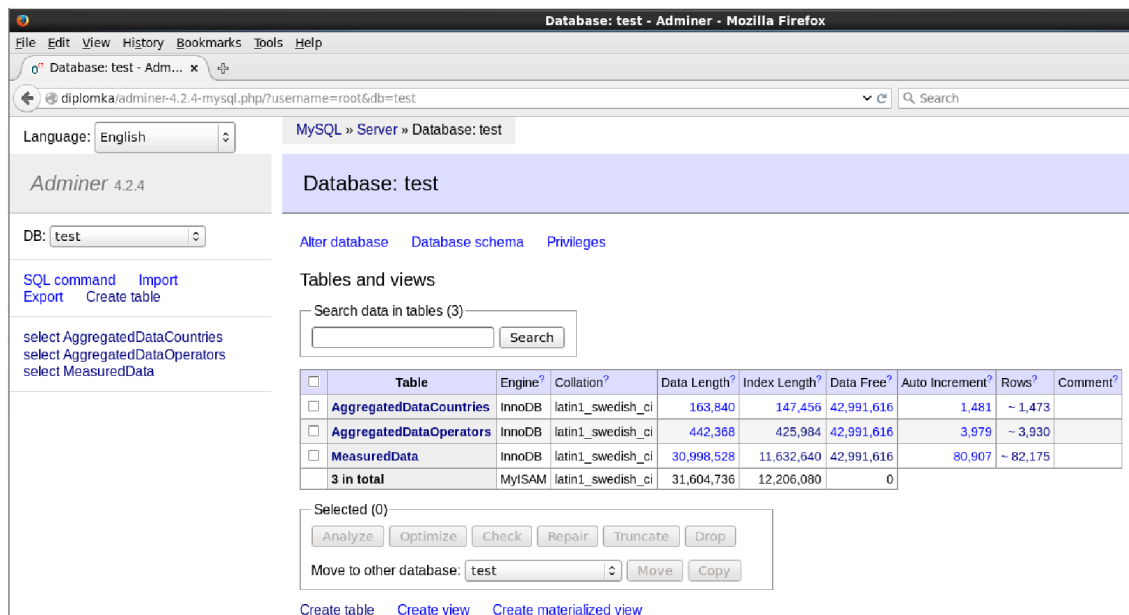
Database: test - Adminer - Mozilla Firefox

File Edit View History Bookmarks Tools Help

Database: test - Adm... ×

diplomka/adminer-4.2.4-mysql.php?username=root&db=test

Search

Language: English

Adminer 4.2.4

DB: test

SQL command Import
Export Create table

select AggregatedDataCountries
select AggregatedDataOperators
select MeasuredData

MySQL » Server » Database: test

Database: test

Alter database Database schema Privileges

Tables and views

Search data in tables (3)

Search

| | Table | Engine? | Collation? | Data Length? | Index Length? | Data Free? | Auto Increment? | Rows? | Comment? |
|---|---|---|---|---|---|---|---|---|---|
| ☐ | AggregatedDataCountries | InnoDB | latin1_swedish_ci | 163,840 | 147,456 | 42,991,616 | 1,481 | ~ 1,473 | |
| ☐ | AggregatedDataOperators | InnoDB | latin1_swedish_ci | 442,368 | 425,984 | 42,991,616 | 3,979 | ~ 3,930 | |
| ☐ | MeasuredData | InnoDB | latin1_swedish_ci | 30,998,528 | 11,632,640 | 42,991,616 | 80,907 | ~ 82,175 | |
| | 3 in total | MyISAM | latin1_swedish_ci | 31,604,736 | 12,206,080 | 0 | | | |

Selected (0)

Analyze Optimize Check Repair Truncate Drop

Move to other database: test Move Copy

Create table Create view Create materialized view